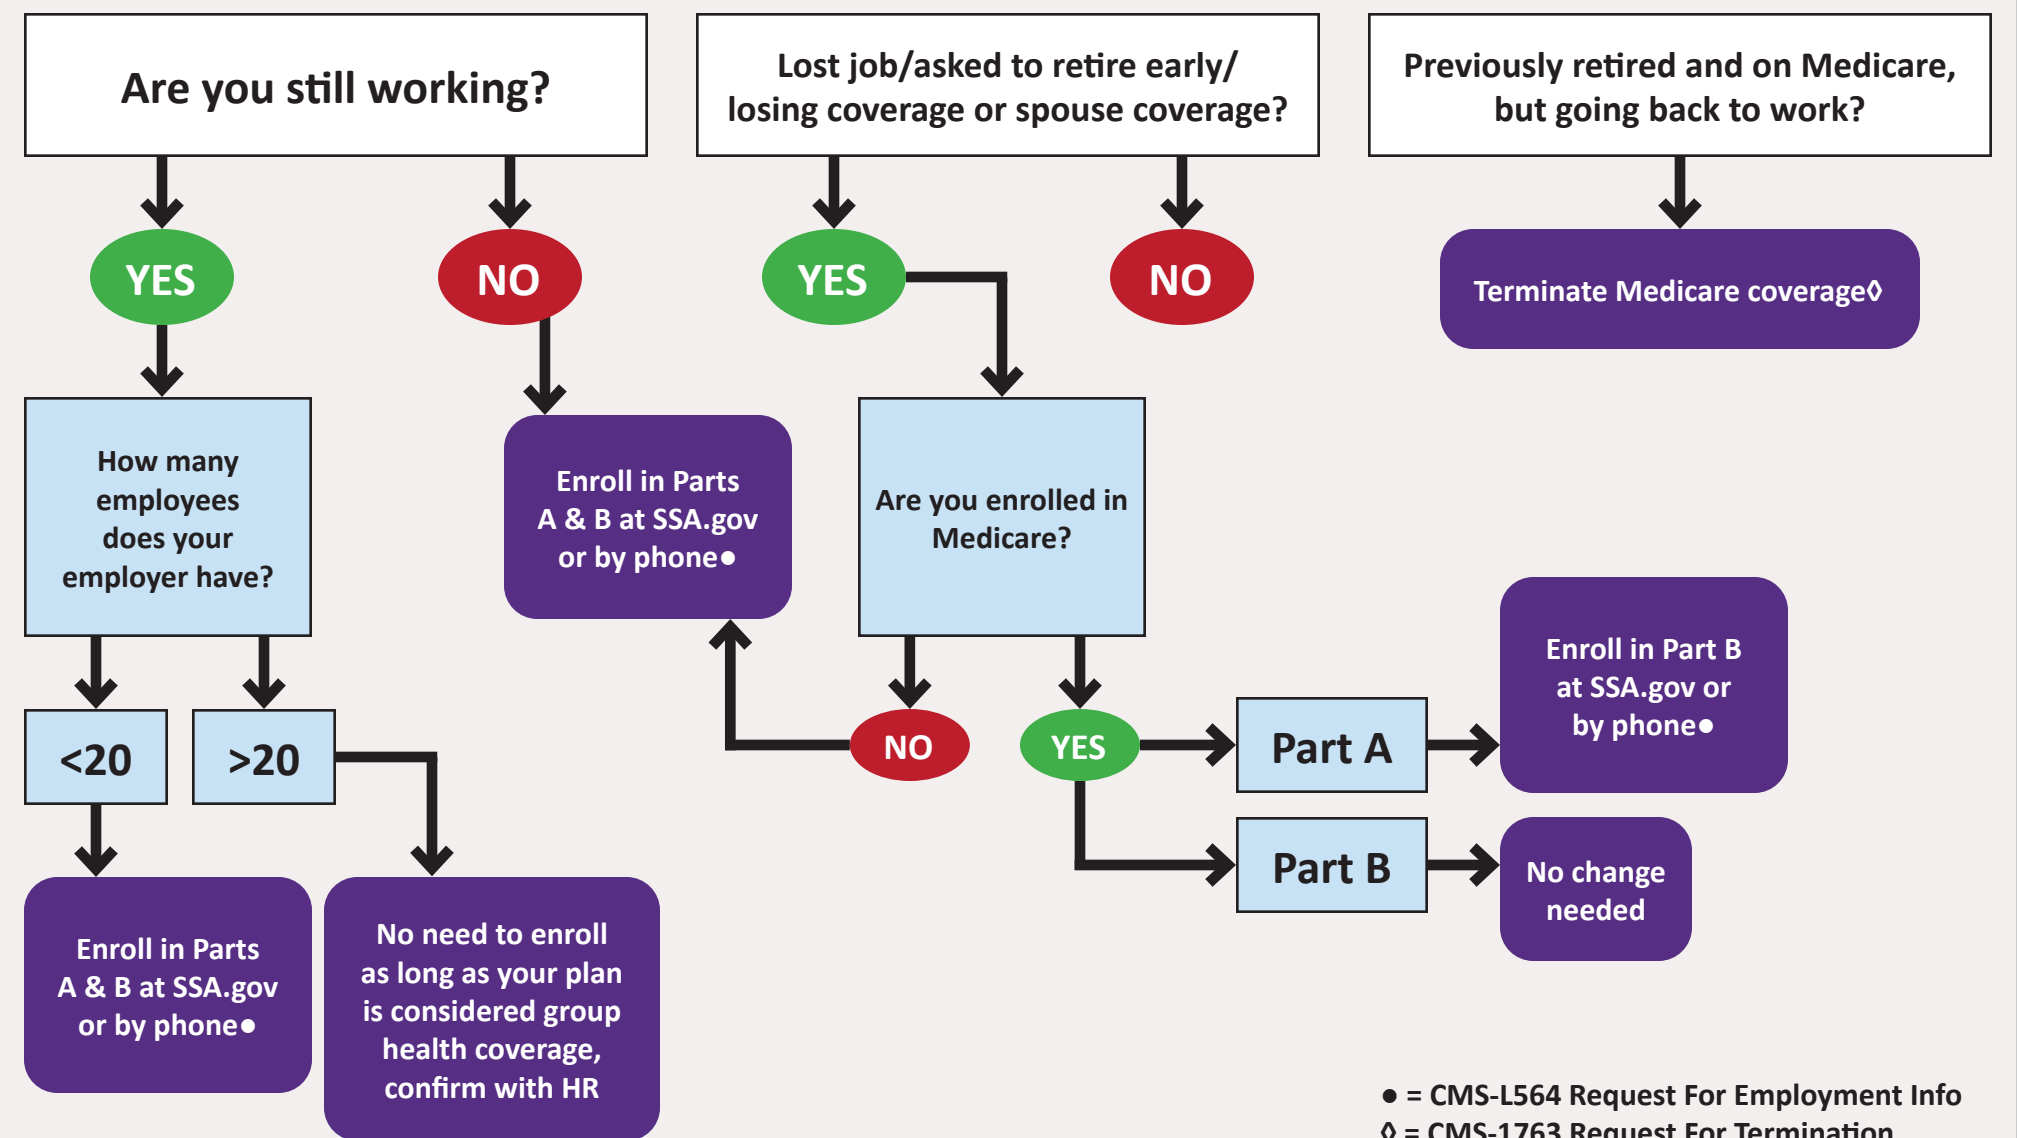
Are you still working?

YES

NO

How many employees does your employer have?

<20

>20

Enroll in Parts A & B at SSA.gov or by phone●

No need to enroll as long as your plan is considered group health coverage, confirm with HR

Enroll in Parts A & B at SSA.gov or by phone●

Lost job/asked to retire early/ losing coverage or spouse coverage?

YES

NO

Are you enrolled in Medicare?

NO

YES

Part A

Enroll in Part B at SSA.gov or by phone●

Part B

No change needed

Previously retired and on Medicare, but going back to work?

Terminate Medicare coverage◊

● = CMS-L564 Request For Employment Info
◊ = CMS-1763 Request For Termination